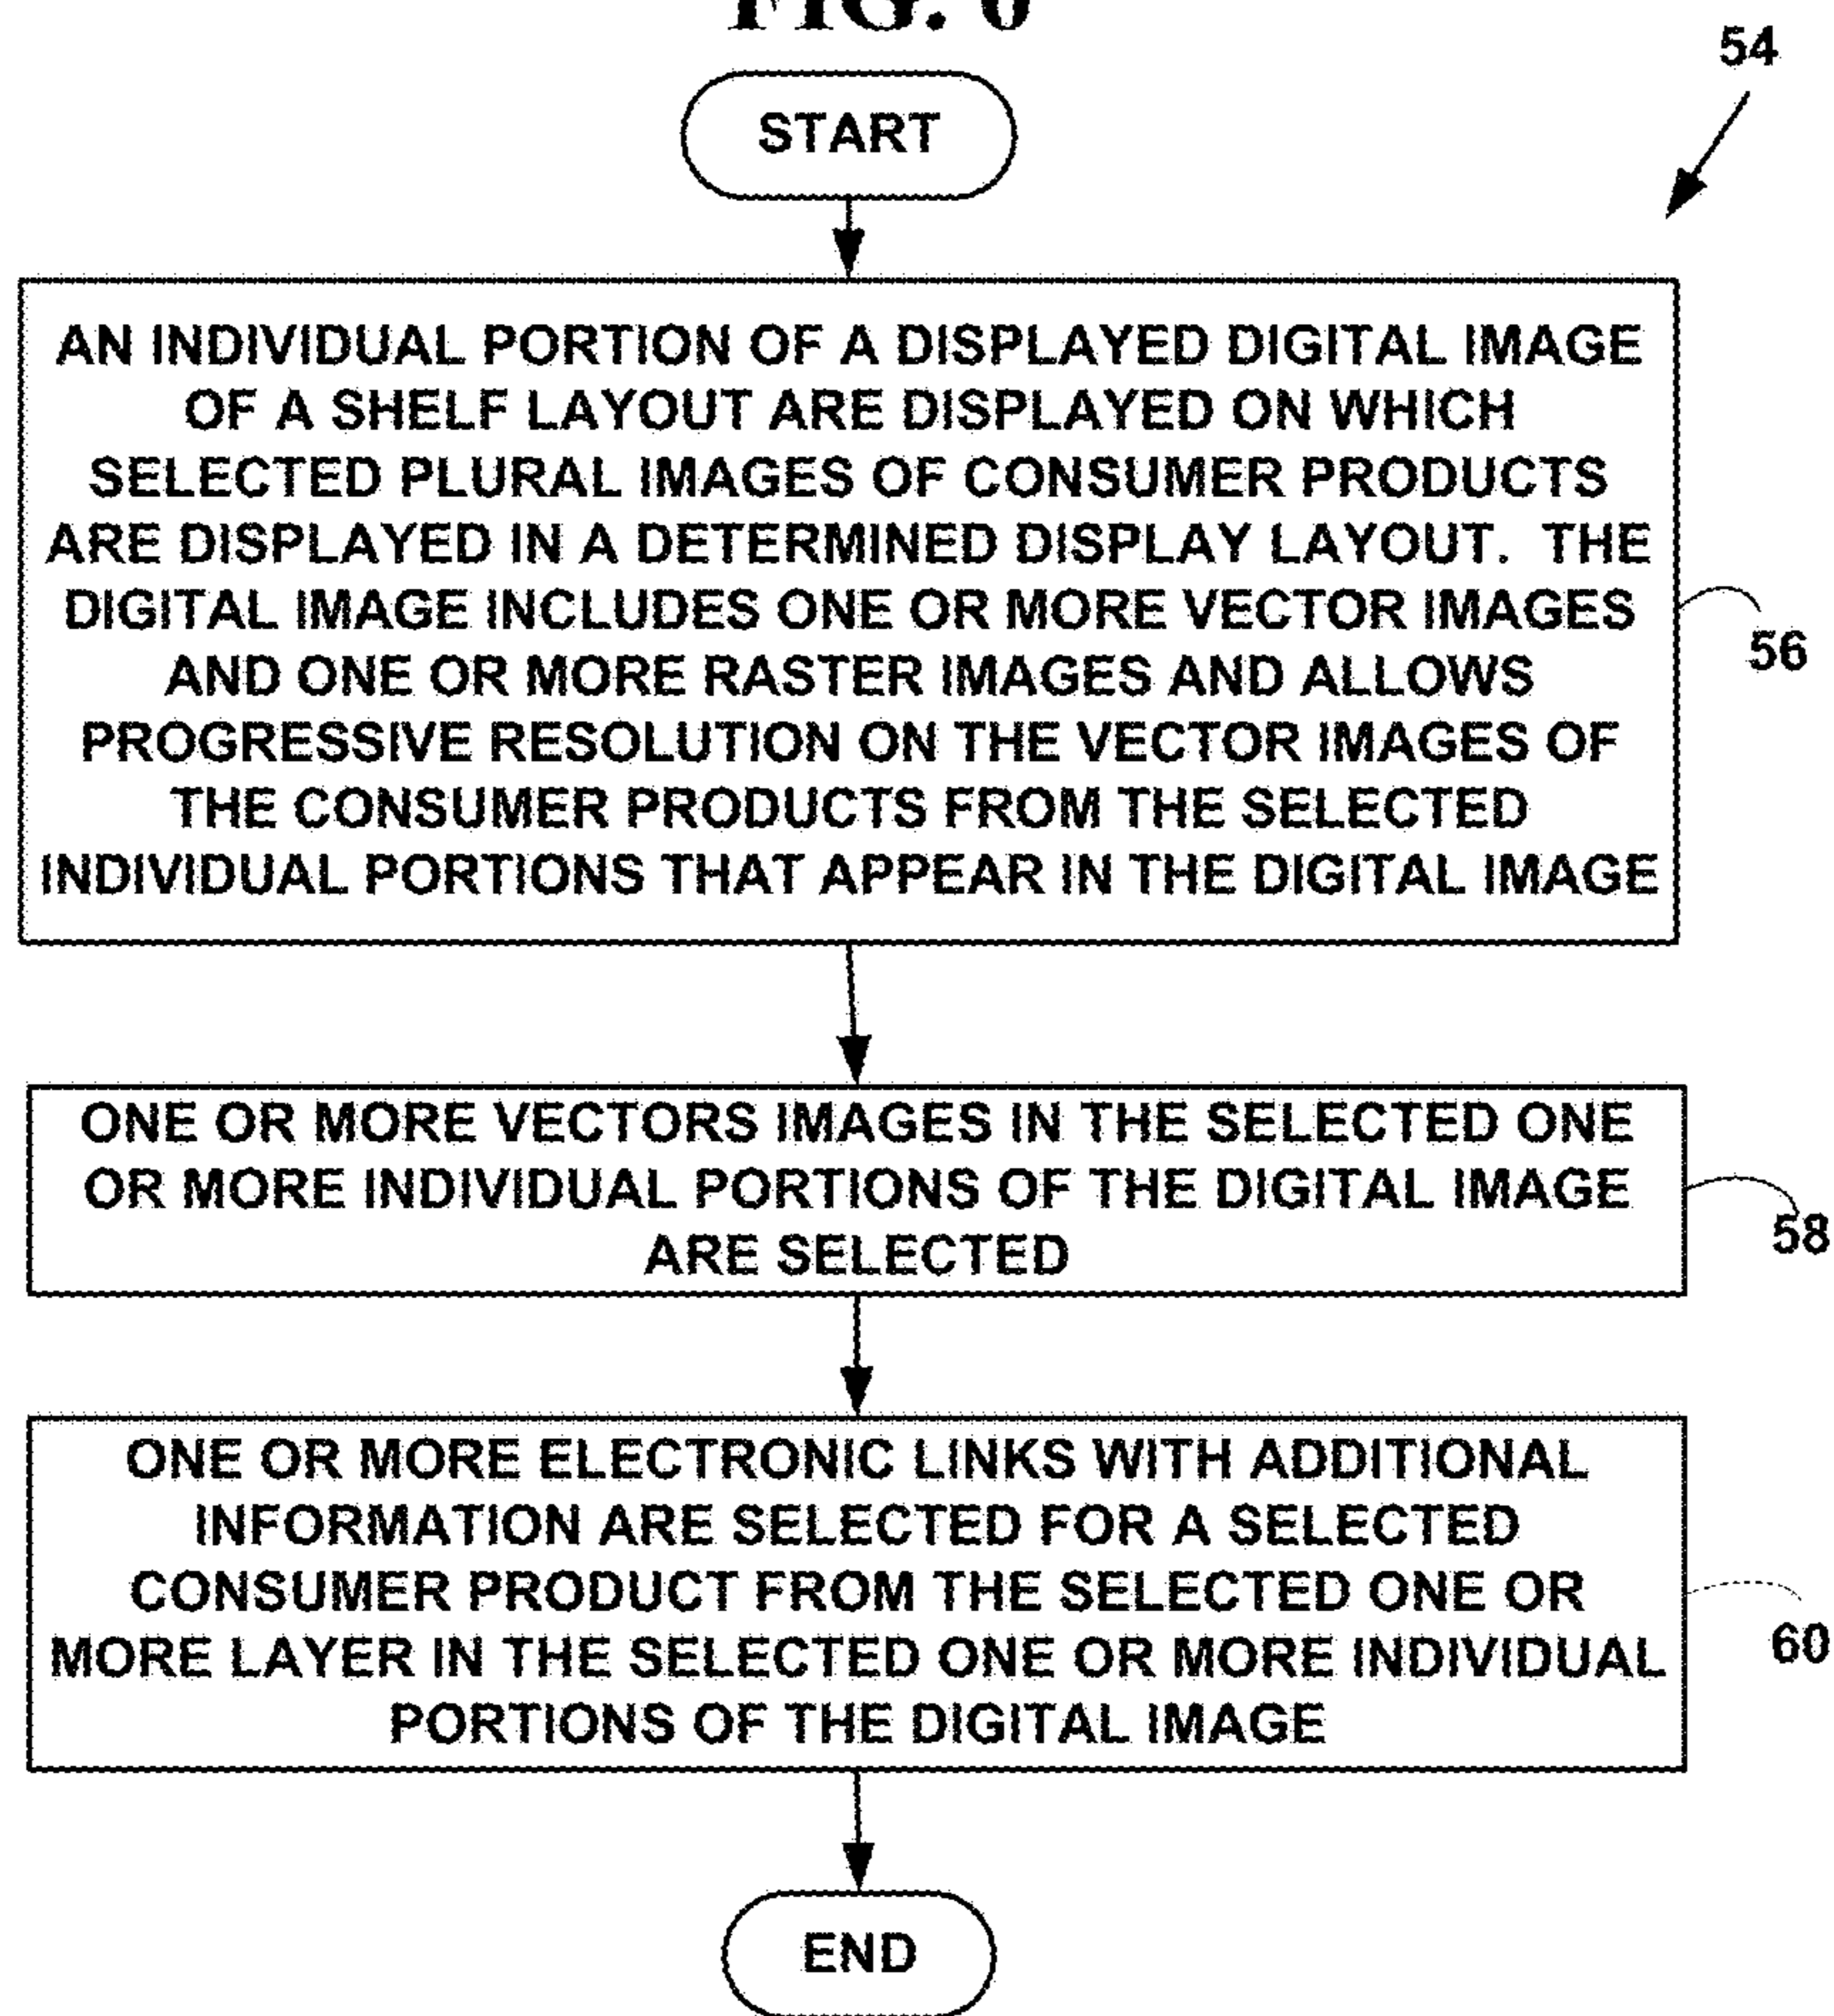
FIG. 6

54

START

AN INDIVIDUAL PORTION OF A DISPLAYED DIGITAL IMAGE OF A SHELF LAYOUT ARE DISPLAYED ON WHICH SELECTED PLURAL IMAGES OF CONSUMER PRODUCTS ARE DISPLAYED IN A DETERMINED DISPLAY LAYOUT. THE DIGITAL IMAGE INCLUDES ONE OR MORE VECTOR IMAGES AND ONE OR MORE RASTER IMAGES AND ALLOWS PROGRESSIVE RESOLUTION ON THE VECTOR IMAGES OF THE CONSUMER PRODUCTS FROM THE SELECTED INDIVIDUAL PORTIONS THAT APPEAR IN THE DIGITAL IMAGE

56

ONE OR MORE VECTORS IMAGES IN THE SELECTED ONE OR MORE INDIVIDUAL PORTIONS OF THE DIGITAL IMAGE ARE SELECTED

58

ONE OR MORE ELECTRONIC LINKS WITH ADDITIONAL INFORMATION ARE SELECTED FOR A SELECTED CONSUMER PRODUCT FROM THE SELECTED ONE OR MORE LAYER IN THE SELECTED ONE OR MORE INDIVIDUAL PORTIONS OF THE DIGITAL IMAGE

60

END